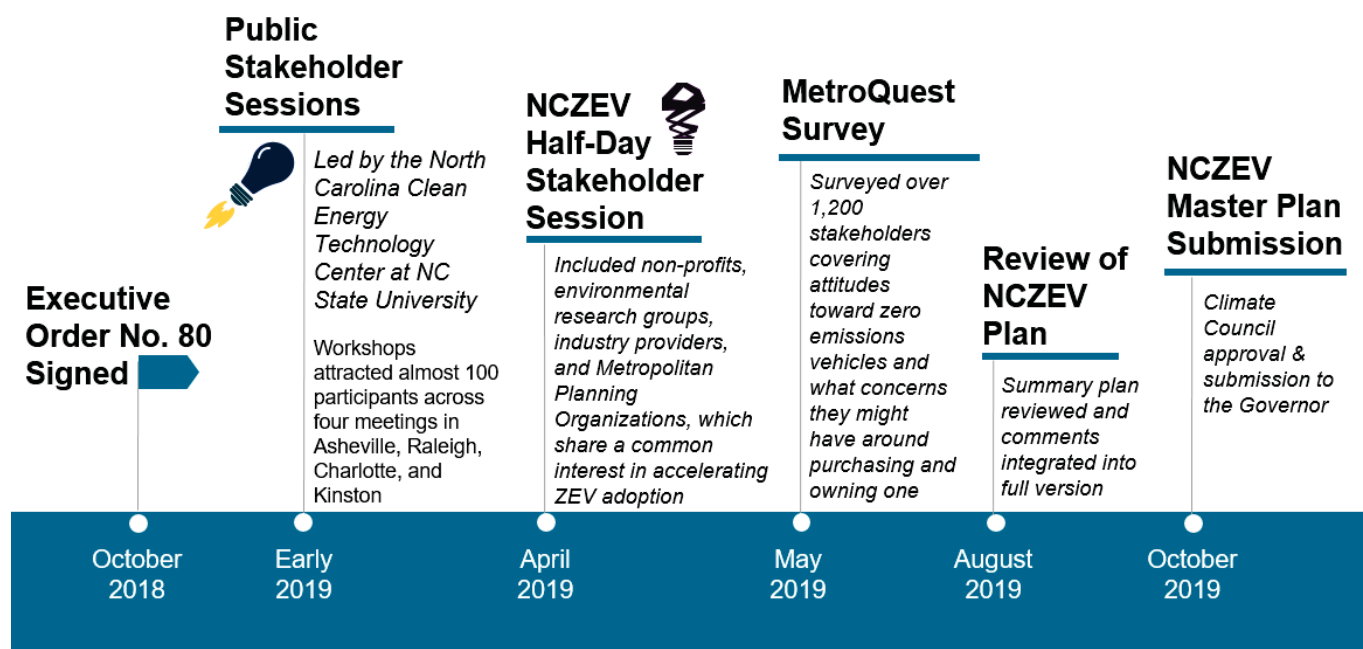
Executive Order No. 80 Signed

October 2018

Public Stakeholder Sessions

Led by the North Carolina Clean Energy Technology Center at NC State University

Workshops attracted almost 100 participants across four meetings in Asheville, Raleigh, Charlotte, and Kinston

Early 2019

NCZEV Half-Day Stakeholder Session

Included non-profits, environmental research groups, industry providers, and Metropolitan Planning Organizations, which share a common interest in accelerating ZEV adoption

April 2019

MetroQuest Survey

Surveyed over 1,200 stakeholders covering attitudes toward zero emissions vehicles and what concerns they might have around purchasing and owning one

May 2019

Review of NCZEV Plan

Summary plan reviewed and comments integrated into full version

August 2019

NCZEV Master Plan Submission

Climate Council approval & submission to the Governor

October 2019